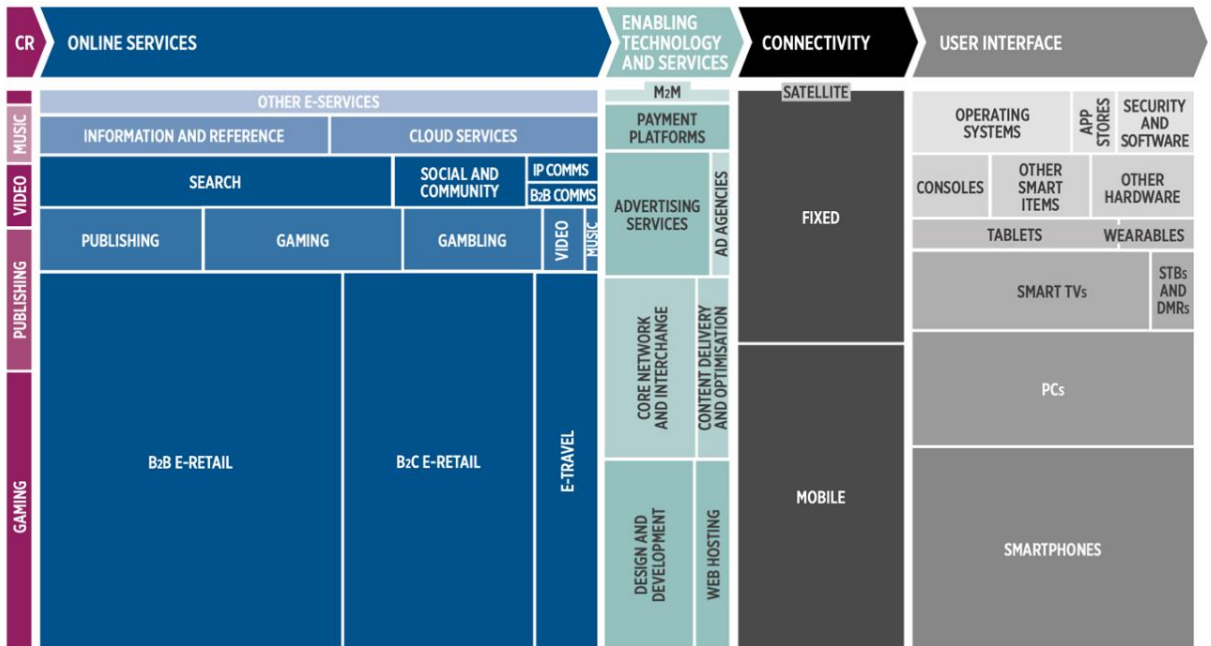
CR

ONLINE SERVICES

ENABLING TECHNOLOGY AND SERVICES

CONNECTIVITY

USER INTERFACE

MUSIC

VIDEO

PUBLISHING

GAMING

OTHER E-SERVICES

INFORMATION AND REFERENCE

CLOUD SERVICES

SEARCH

SOCIAL AND COMMUNITY

IP COMMS

B2B COMMS

PUBLISHING

GAMING

GAMBLING

VIDEO

MUSIC

B2B E-RETAIL

B2C E-RETAIL

E-TRAVEL

M2M

PAYMENT PLATFORMS

ADVERTISING SERVICES

AD AGENCIES

CORE NETWORK AND INTERCHANGE

CONTENT DELIVERY AND OPTIMISATION

DESIGN AND DEVELOPMENT

WEB HOSTING

SATELLITE

FIXED

MOBILE

OPERATING SYSTEMS

APP STORES

SECURITY AND SOFTWARE

CONSOLES

OTHER SMART ITEMS

OTHER HARDWARE

TABLETS

WEARABLES

SMART TVs

STBs AND DMRs

PCs

SMARTPHONES